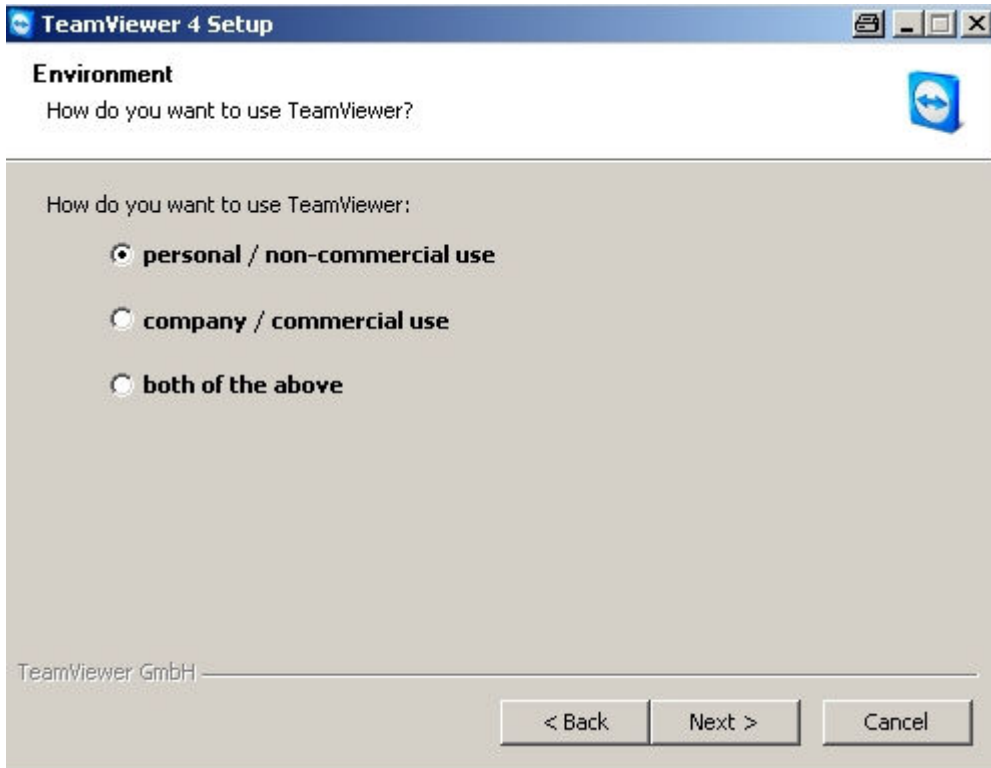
TeamViewer 4 Setup

Environment
How do you want to use TeamViewer?

How do you want to use TeamViewer:

personal / non-commercial use

company / commercial use

both of the above

TeamViewer GmbH

< Back
Next >
Cancel